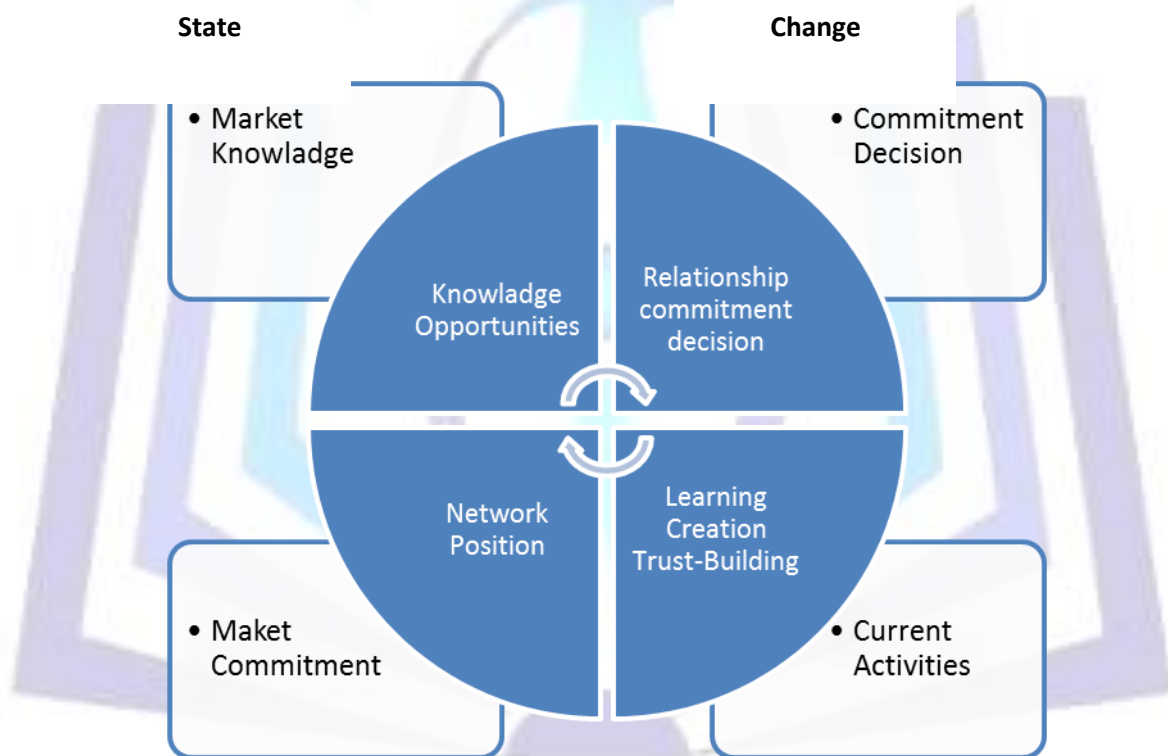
State

Change

• Market Knowladge

• Commitment Decision

Knowladge Opportunities

Relationship commitment decision

Network Position

Learning Creation Trust-Building

• Maket Commitment

• Current Activities